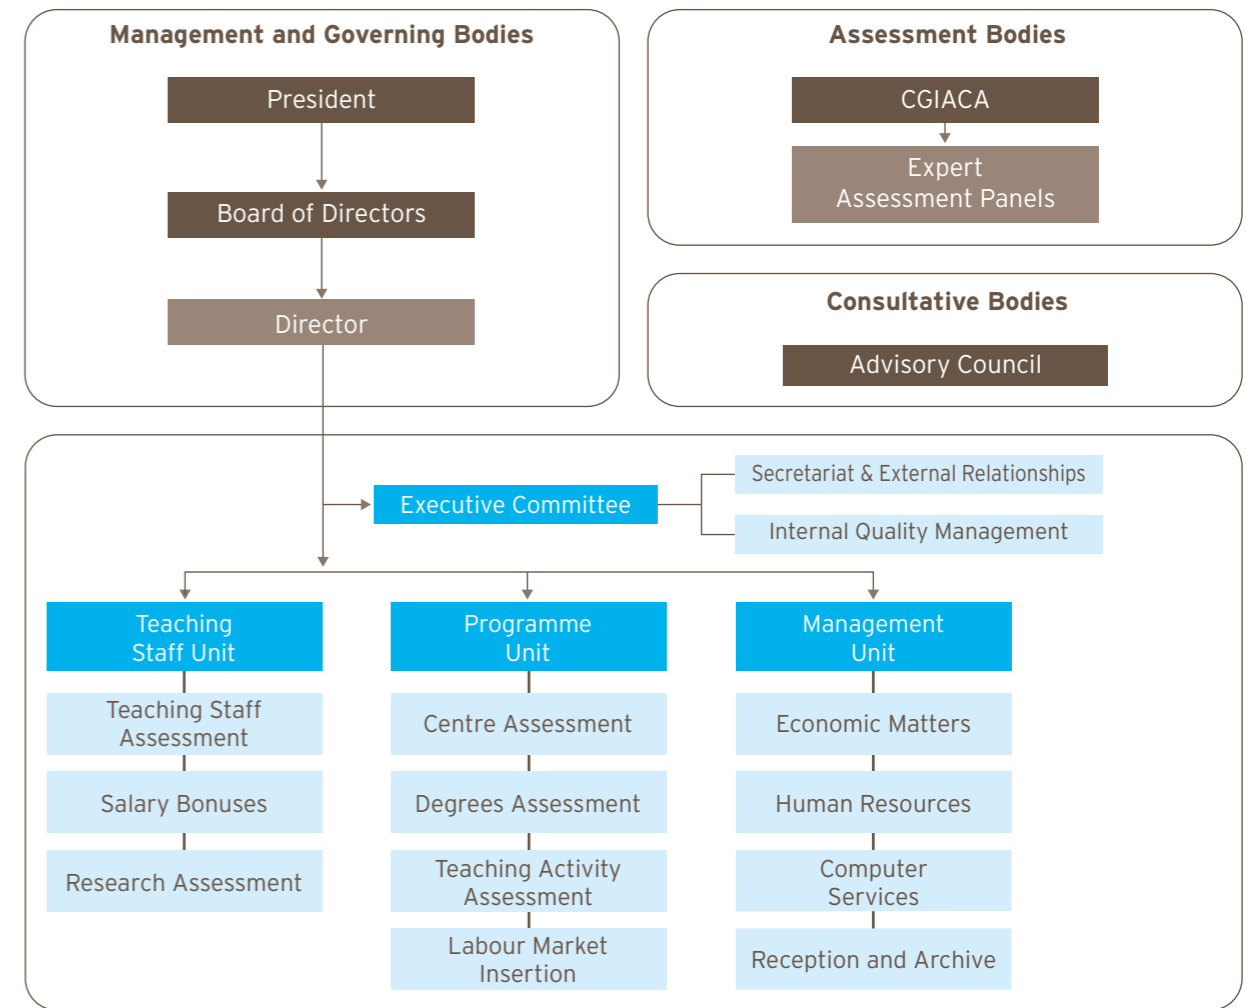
Management and Governing Bodies

President

Board of Directors

Director

Assessment Bodies

CGIACA

Expert Assessment Panels

Consultative Bodies

Advisory Council

Executive Committee

Secretariat & External Relationships

Internal Quality Management

Teaching Staff Unit

Teaching Staff Assessment

Salary Bonuses

Research Assessment

Programme Unit

Centre Assessment

Degrees Assessment

Teaching Activity Assessment

Labour Market Insertion

Management Unit

Economic Matters

Human Resources

Computer Services

Reception and Archive